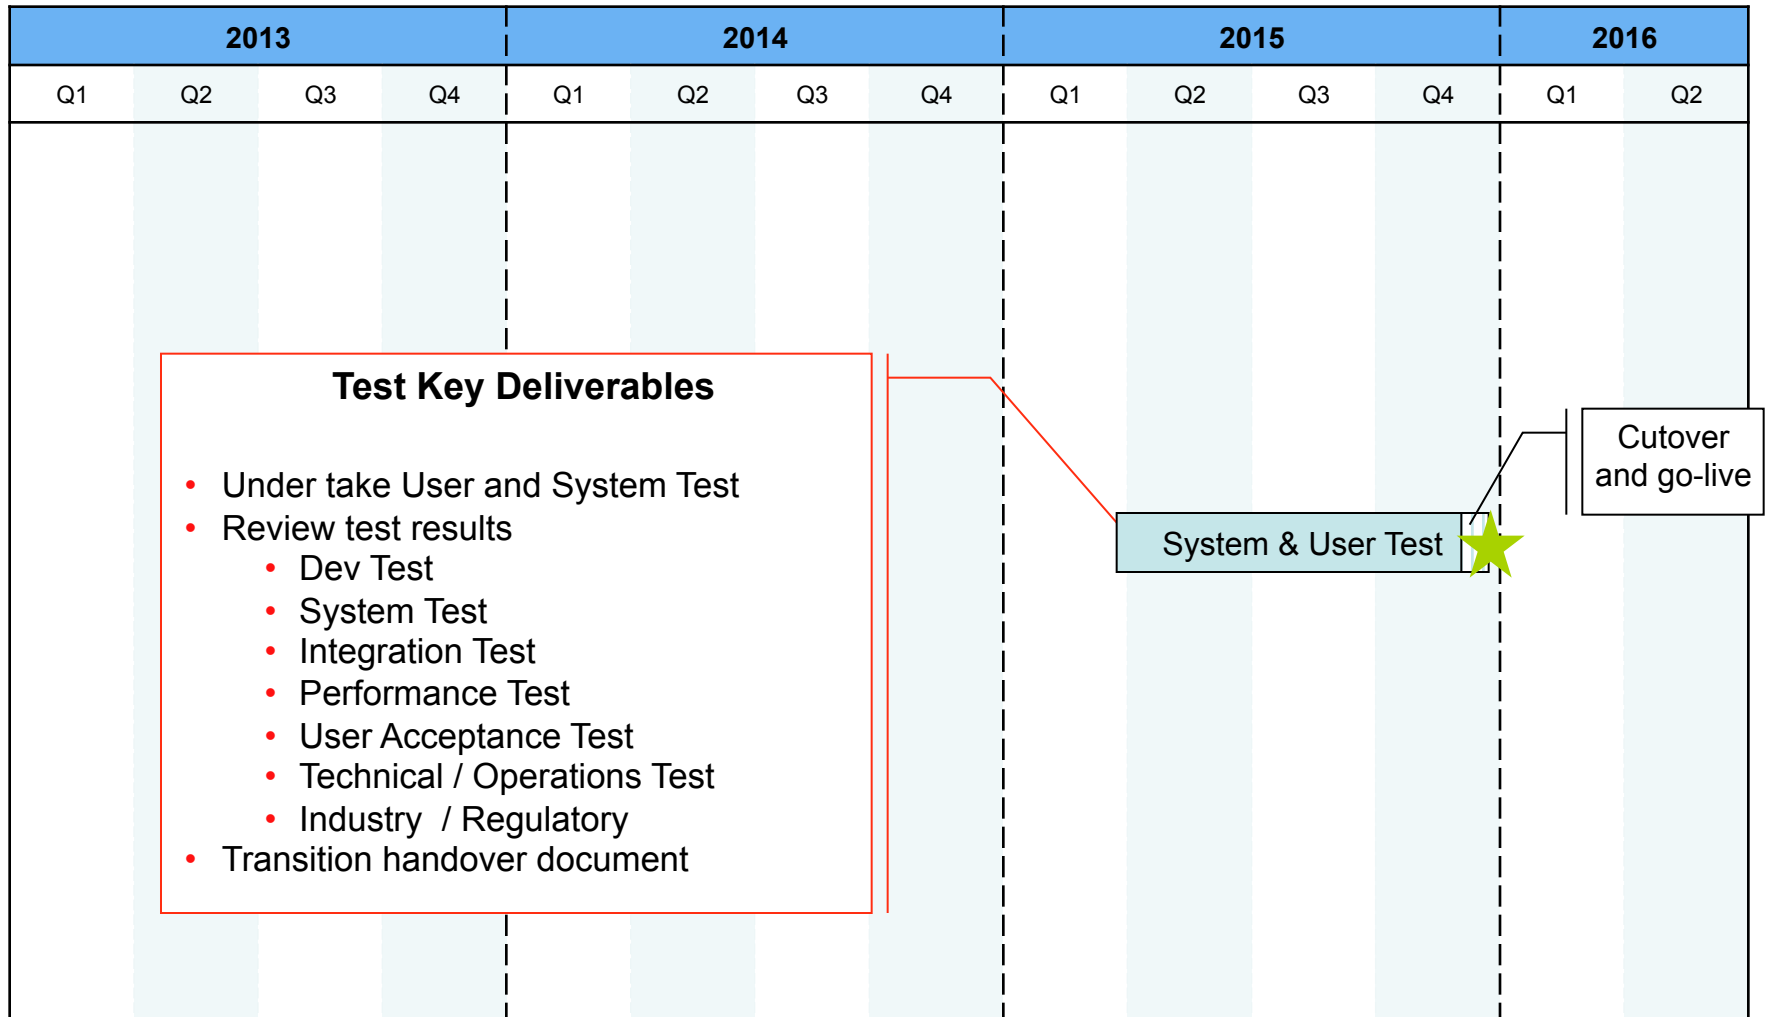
| 2013 | | | | 2014 | | | | 2015 | | | | 2016 | |
|---|---|---|---|---|---|---|---|---|---|---|---|---|---|
| Q1 | Q2 | Q3 | Q4 | Q1 | Q2 | Q3 | Q4 | Q1 | Q2 | Q3 | Q4 | Q1 | Q2 |

Test Key Deliverables

- Under take User and System Test
- Review test results
  - Dev Test
  - System Test
  - Integration Test
  - Performance Test
  - User Acceptance Test
  - Technical / Operations Test
  - Industry / Regulatory
- Transition handover document

System & User Test

Cutover and go-live